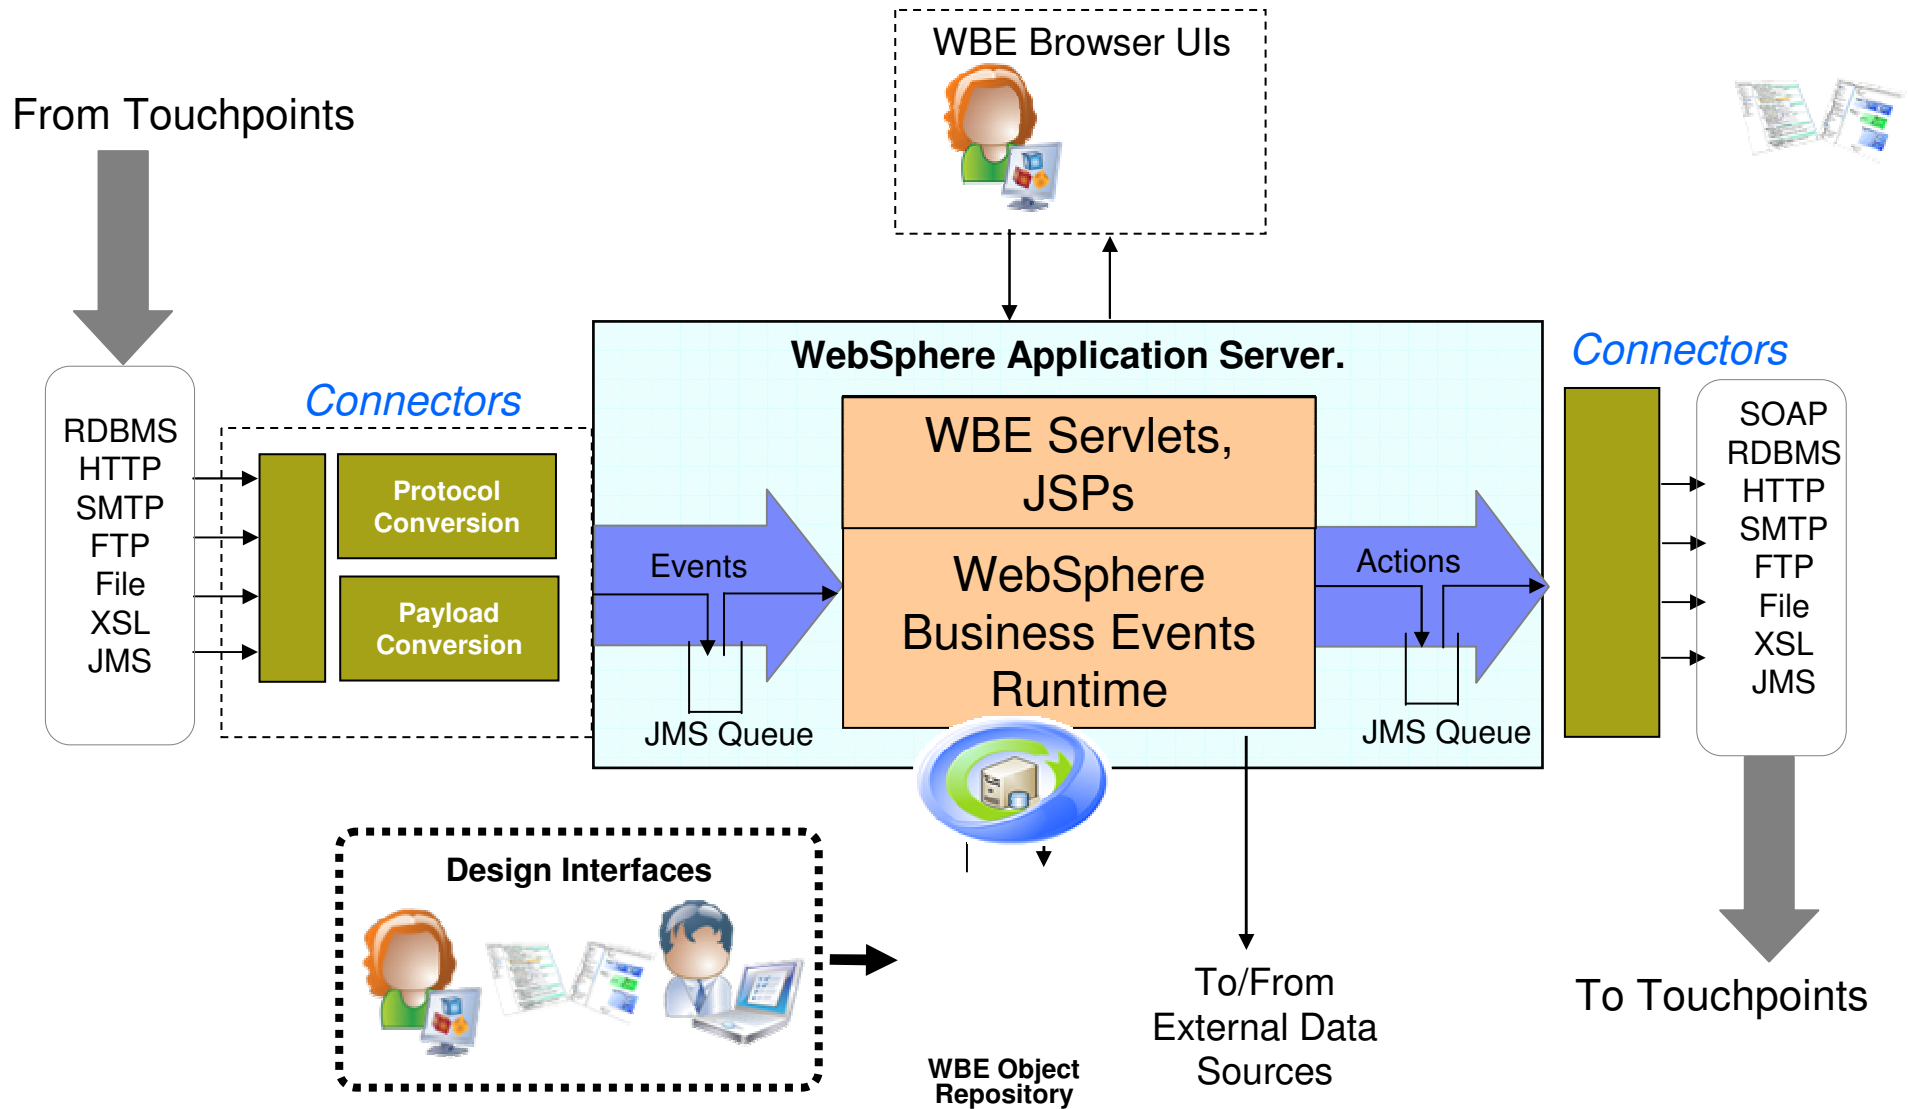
WBE Browser UIs

From Touchpoints

RDBMS
HTTP
SMTP
FTP
File
XSL
JMS

Connectors

Protocol Conversion

Payload Conversion

WebSphere Application Server.

WBE Servlets, JSPs

WebSphere Business Events Runtime

Events

JMS Queue

Actions

JMS Queue

Connectors

SOAP
RDBMS
HTTP
SMTP
FTP
File
XSL
JMS

Design Interfaces

WBE Object Repository

To/From External Data Sources

To Touchpoints